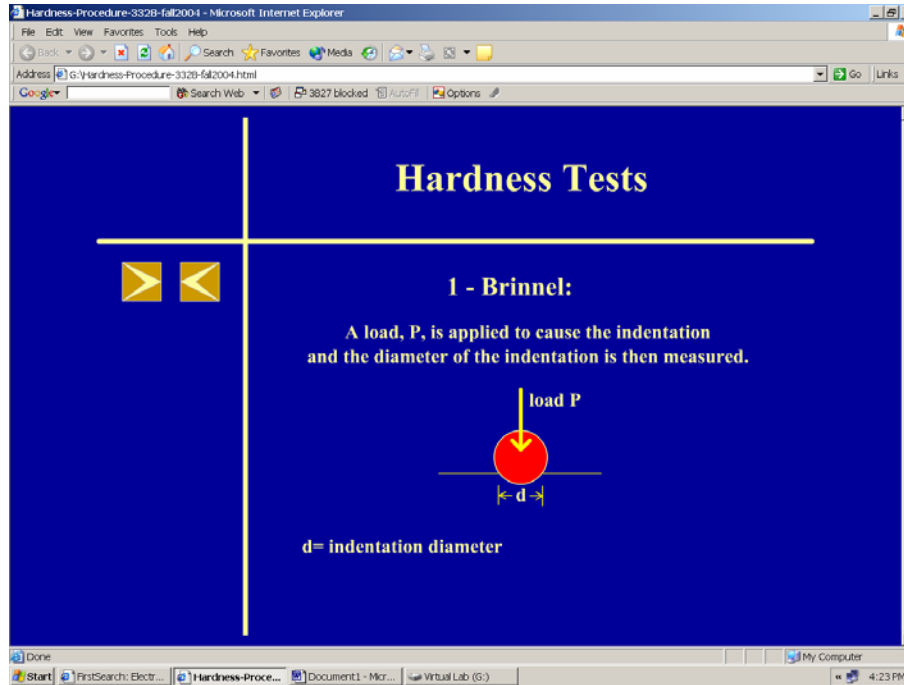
Hardness-Procedure-3328-fall2004 - Microsoft Internet Explorer

File Edit View Favorites Tools Help

Back Search Favorites Media

Address G:\Hardness-Procedure-3328-fall2004.html

Go Links

Google Search Web 3827 blocked AutoFill Options

Hardness Tests

1 - Brinnel:

A load, P, is applied to cause the indentation and the diameter of the indentation is then measured.

load P

d

d= indentation diameter

Done

My Computer

Start FirstSearch: Electr... Hardness-Proce... Document1 - Micr... Virtual Lab (G:)

4:23 PM